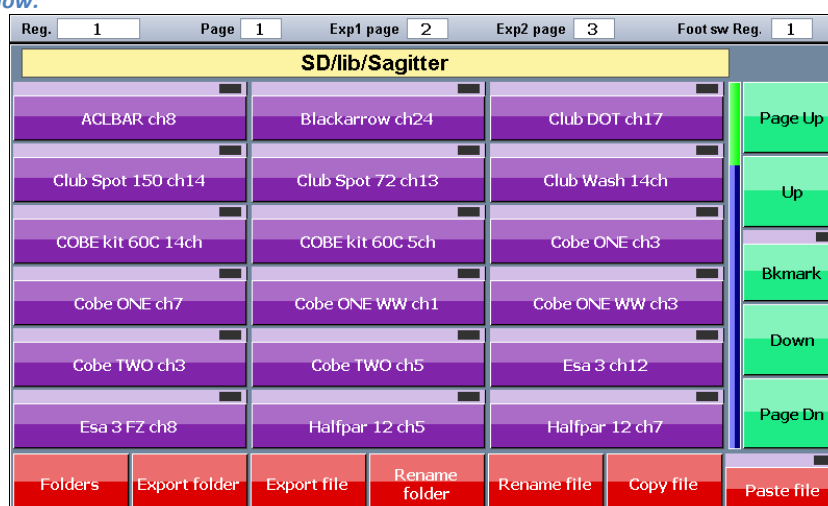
ow.

Reg. 1 Page 1 Exp1 page 2 Exp2 page 3 Foot sw Reg. 1

SD/lib/Sagitter

ACLBAR ch8
Blackarrow ch24
Club DOT ch17
Page Up
Club Spot 150 ch14
Club Spot 72 ch13
Club Wash 14ch
Up
COBE kit 60C 14ch
COBE kit 60C 5ch
Cobe ONE ch3
Bkmark
Cobe ONE ch7
Cobe ONE WW ch1
Cobe ONE WW ch3
Down
Cobe TWO ch3
Cobe TWO ch5
Esa 3 ch12
Page Dn
Esa 3 FZ ch8
Halfpar 12 ch5
Halfpar 12 ch7

Folders
Export folder
Export file
Rename folder
Rename file
Copy file
Paste file